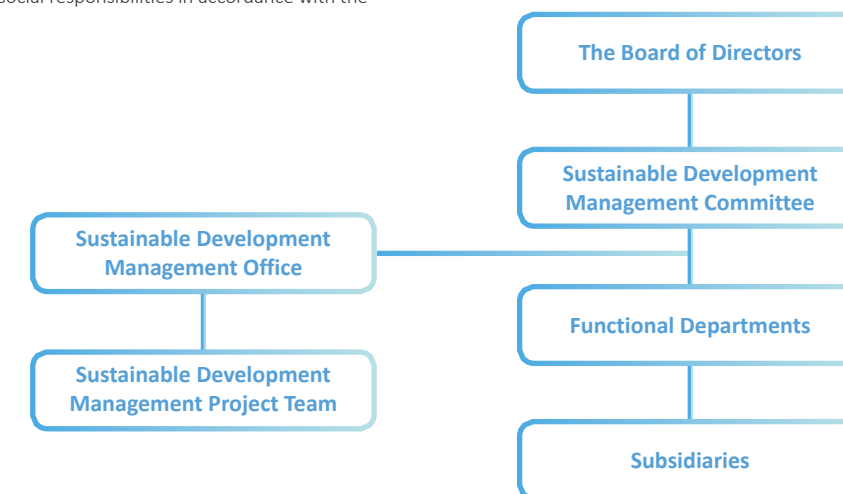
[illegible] social responsibilities in accordance with the

The Board of Directors

Sustainable Development Management Committee

Sustainable Development Management Office

Sustainable Development Management Project Team

Functional Departments

Subsidiaries